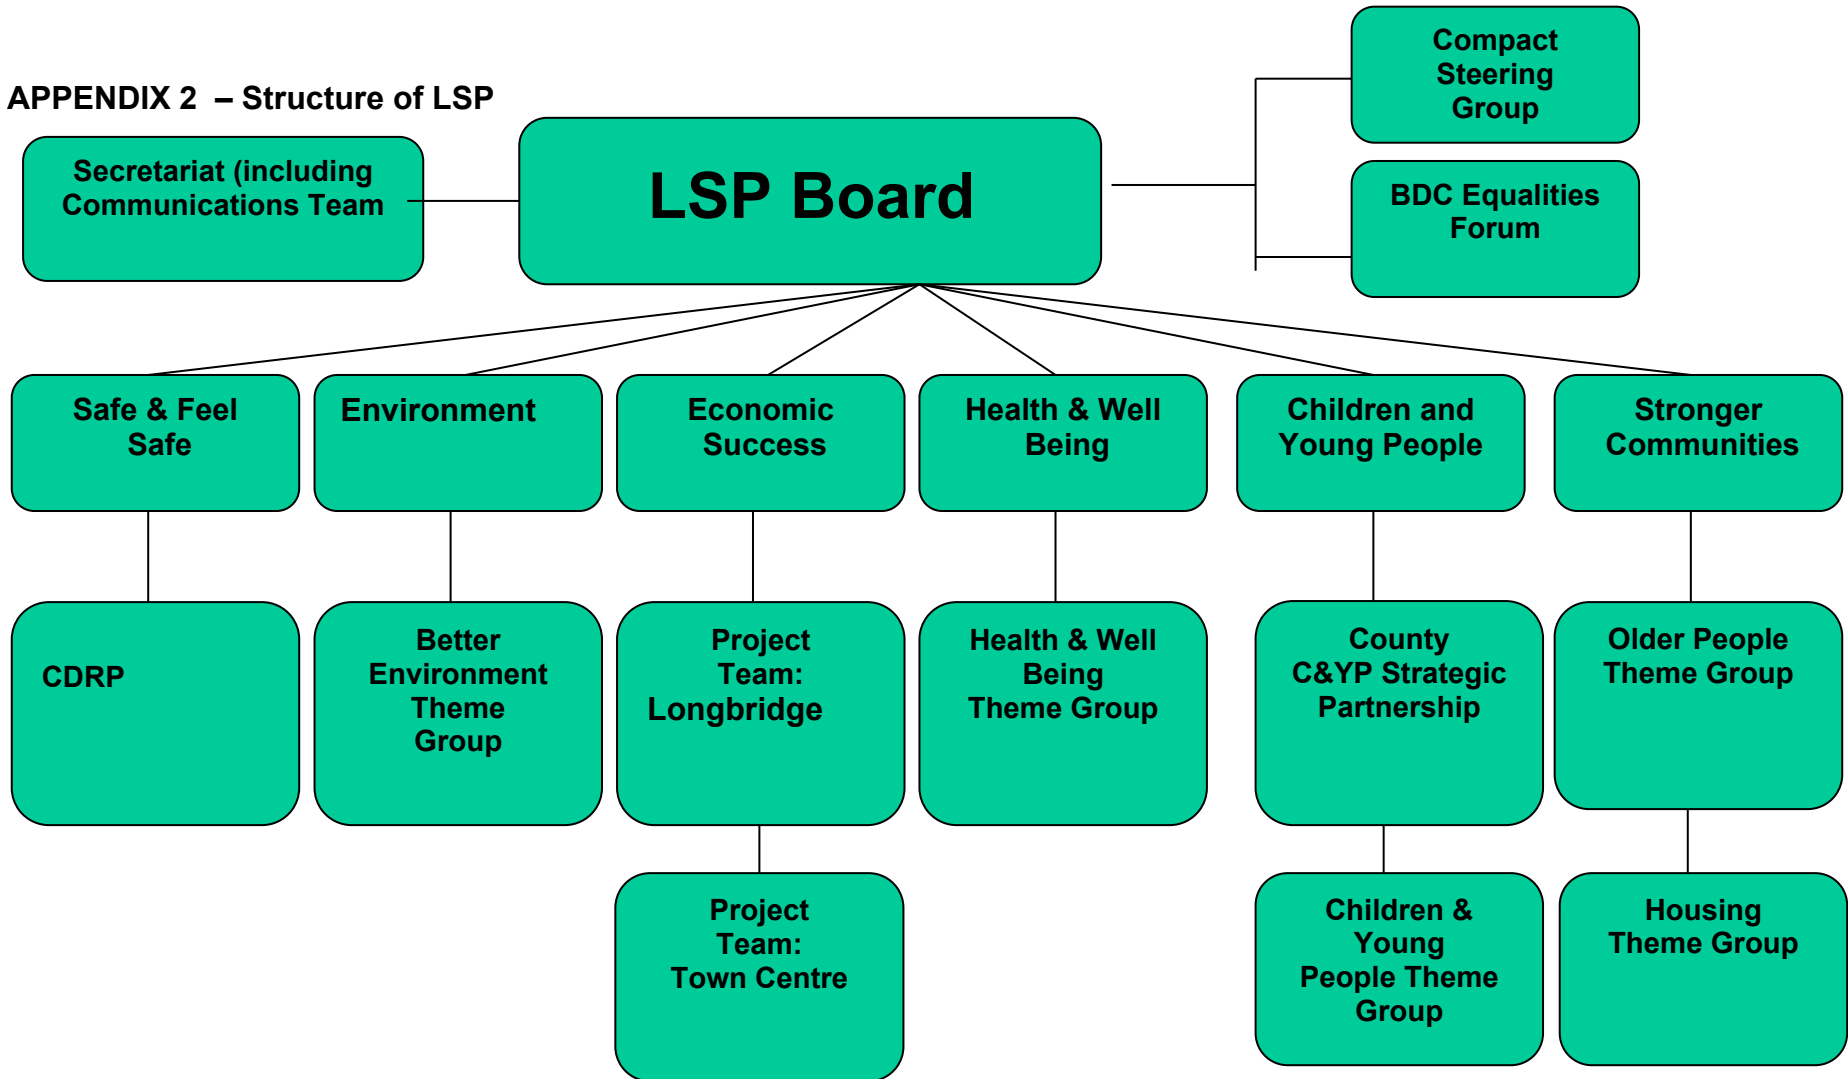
APPENDIX 2 – Structure of LSP

Secretariat (including Communications Team

LSP Board

Compact Steering Group

BDC Equalities Forum

Safe & Feel Safe

Environment

Economic Success

Health & Well Being

Children and Young People

Stronger Communities

CDRP

Better Environment Theme Group

Project Team: Longbridge

Health & Well Being Theme Group

County C&YP Strategic Partnership

Older People Theme Group

Project Team: Town Centre

Children & Young People Theme Group

Housing Theme Group